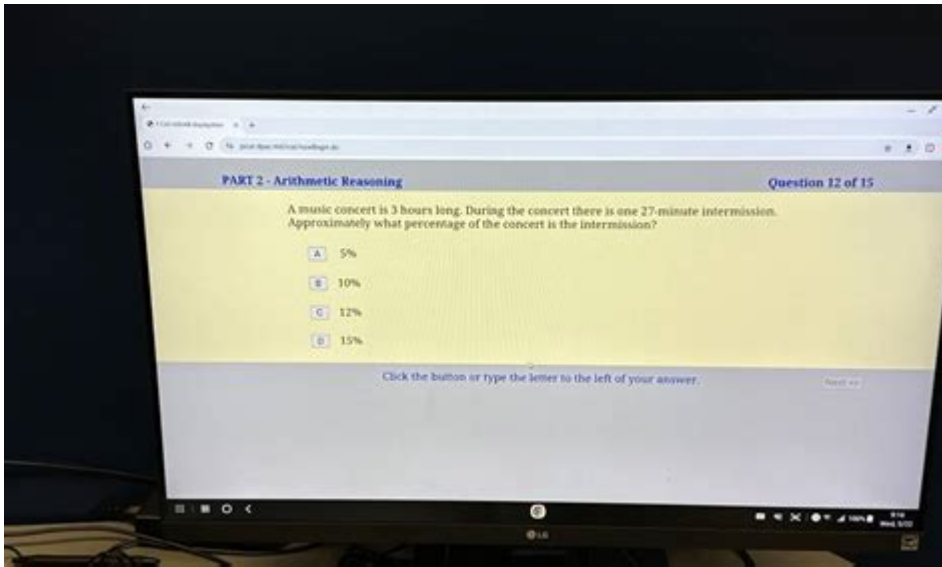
PART 2 - Arithmetic Reasoning

Question 12 of 15

A music concert is 3 hours long. During the concert there is one 27-minute intermission. Approximately what percentage of the concert is the intermission?

A 5%

B 10%

C 12%

D 15%

Click the button or type the letter to the left of your answer.

Next >>

LG